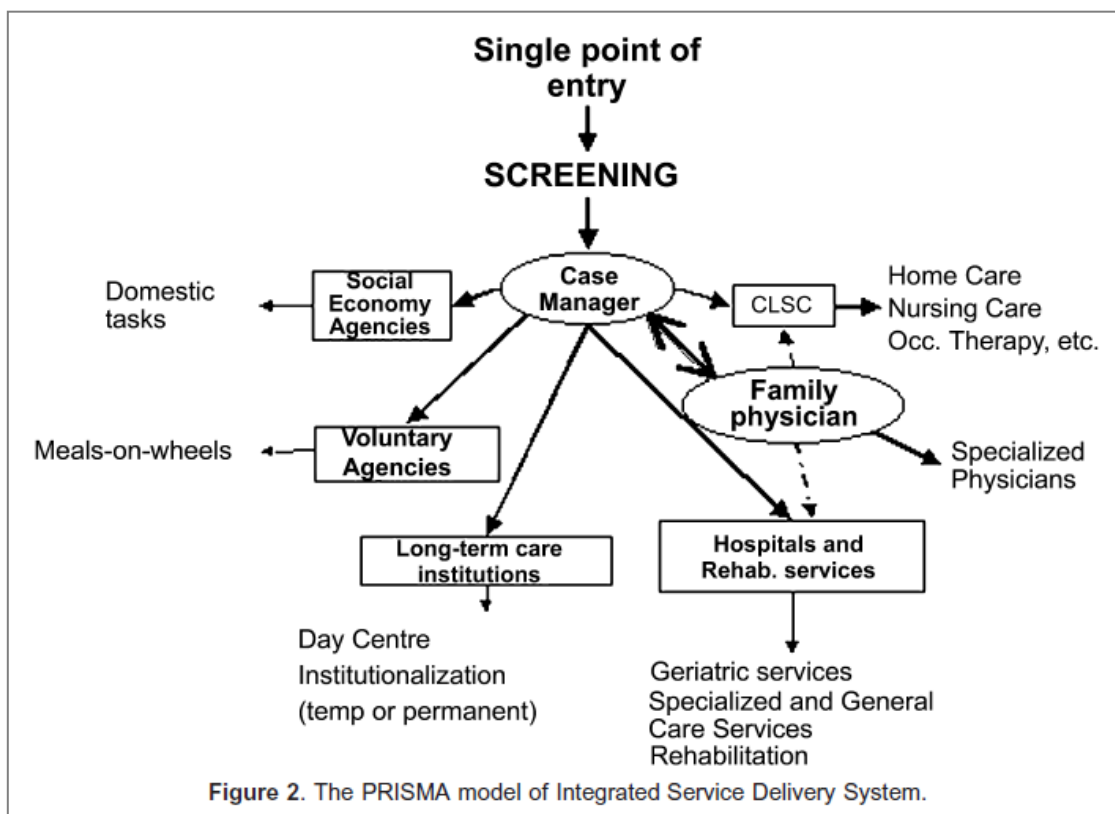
Single point of entry

SCREENING

Case Manager

Domestic tasks

Social Economy Agencies

CLSC

Home Care
Nursing Care
Occ. Therapy, etc.

Family physician

Meals-on-wheels

Voluntary Agencies

Specialized Physicians

Long-term care institutions

Hospitals and Rehab. services

Day Centre
Institutionalization
(temp or permanent)

Geriatric services
Specialized and General Care Services
Rehabilitation

Figure 2. The PRISMA model of Integrated Service Delivery System.